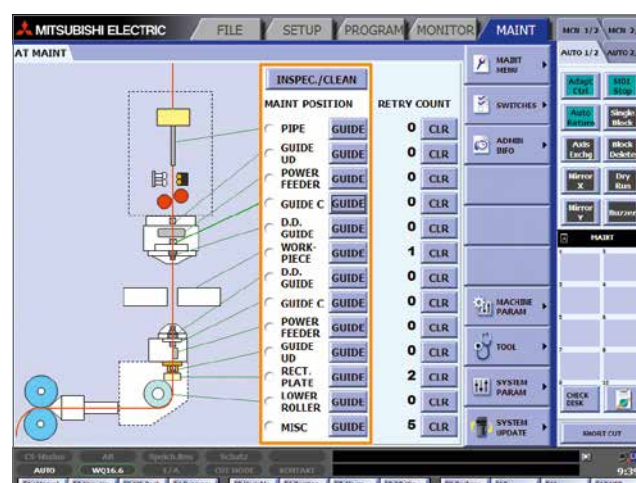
MITSUBISHI ELECTRIC

FILE

SETUP

PROGRAM

MONITOR

MAINT

MCH 1/2

MCH 2

AT MAINT

INSPEC./CLEAN

MAINT POSITION

RETRY COUNT

| MAINT POSITION | | RETRY COUNT | |
|---|---|---|---|
| PIPE | GUIDE | 0 | CLR |
| GUIDE UD | GUIDE | 0 | CLR |
| POWER FEEDER | GUIDE | 0 | CLR |
| GUIDE C | GUIDE | 0 | CLR |
| D.D. GUIDE | GUIDE | 0 | CLR |
| WORK-PIECE | GUIDE | 1 | CLR |
| D.D. GUIDE | GUIDE | 0 | CLR |
| GUIDE C | GUIDE | 0 | CLR |
| POWER FEEDER | GUIDE | 0 | CLR |
| GUIDE UD | GUIDE | 0 | CLR |
| RECT. PLATE | GUIDE | 2 | CLR |
| LOWER ROLLER | GUIDE | 0 | CLR |
| MISC | GUIDE | 5 | CLR |

MAINT MENU

SWITCHES

ADMIN INFO

MACHINE PARAM

TOOL

SYSTEM PARAM

SYSTEM UPDATE

AUTO 1/2

AUTO 2

Adapt Ctrl

M01 Stop

Auto Return

Single Block

Axis Exchg

Block Delete

Mirror X

Dry Run

Mirror Y

Buzzer

MAINT

CHECK DESK

SHORT CUT

AUTO

WG16.6

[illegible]